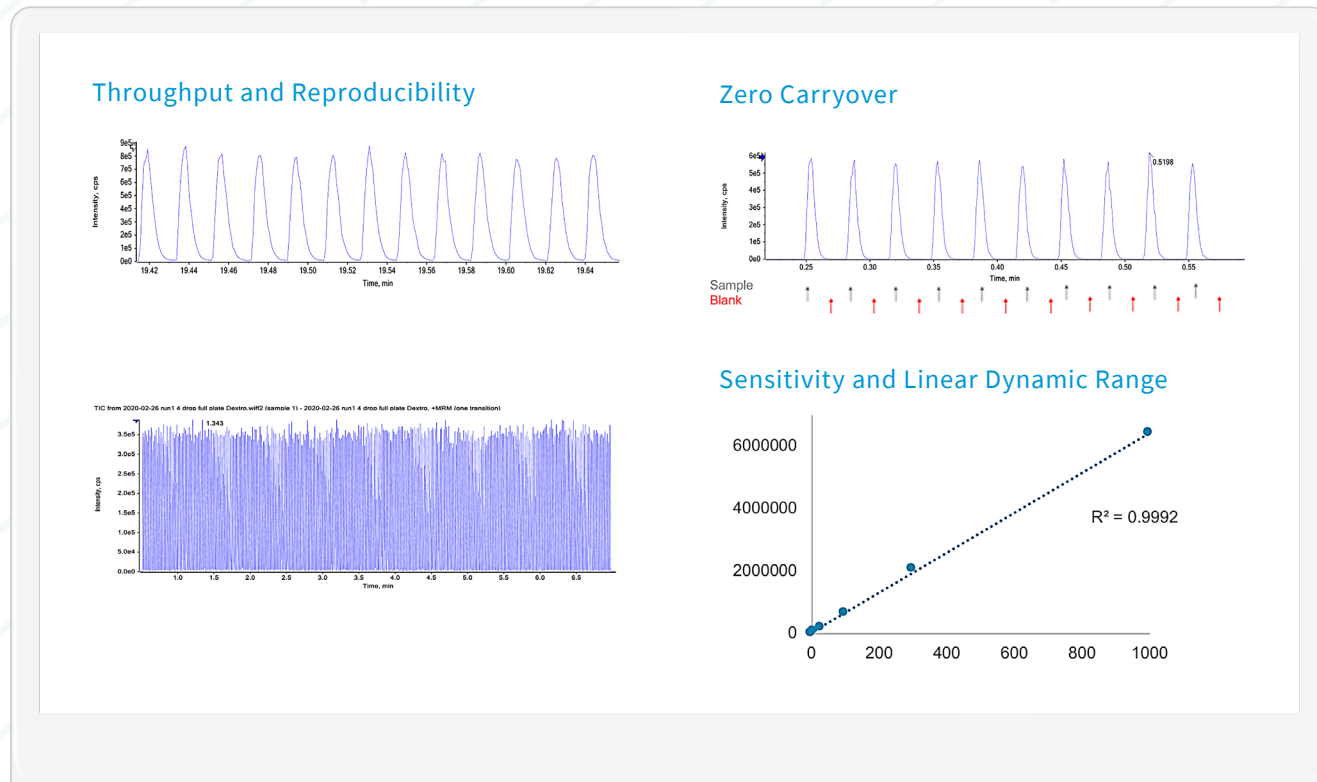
Throughput and Reproducibility

9e5
8e5
7e5
6e5
5e5
4e5
3e5
2e5
1e5
0e0

Intensity, cps

19.42 19.44 19.46 19.48 19.50 19.52 19.54 19.56 19.58 19.60 19.62 19.64
Time, min

Zero Carryover

6e5
5e5
4e5
3e5
2e5
1e5
0e0

Intensity, cps

0.5198

0.25 0.30 0.35 0.40 0.45 0.50 0.55
Time, min

Sample
Blank

TIC from 2020-02-26 run1 4 drop full plate Dextro.wiff2 (sample 1) - 2020-02-26 run1 4 drop full plate Dextro, +MRM (one transition)

1.343

3.5e5
3.0e5
2.5e5
2.0e5
1.5e5
1.0e5
5.0e4
0.0e0

Intensity, cps

1.0 1.5 2.0 2.5 3.0 3.5 4.0 4.5 5.0 5.5 6.0 6.5
Time, min

Sensitivity and Linear Dynamic Range

6000000
4000000
2000000
0

$R^2 = 0.9992$

0 200 400 600 800 1000